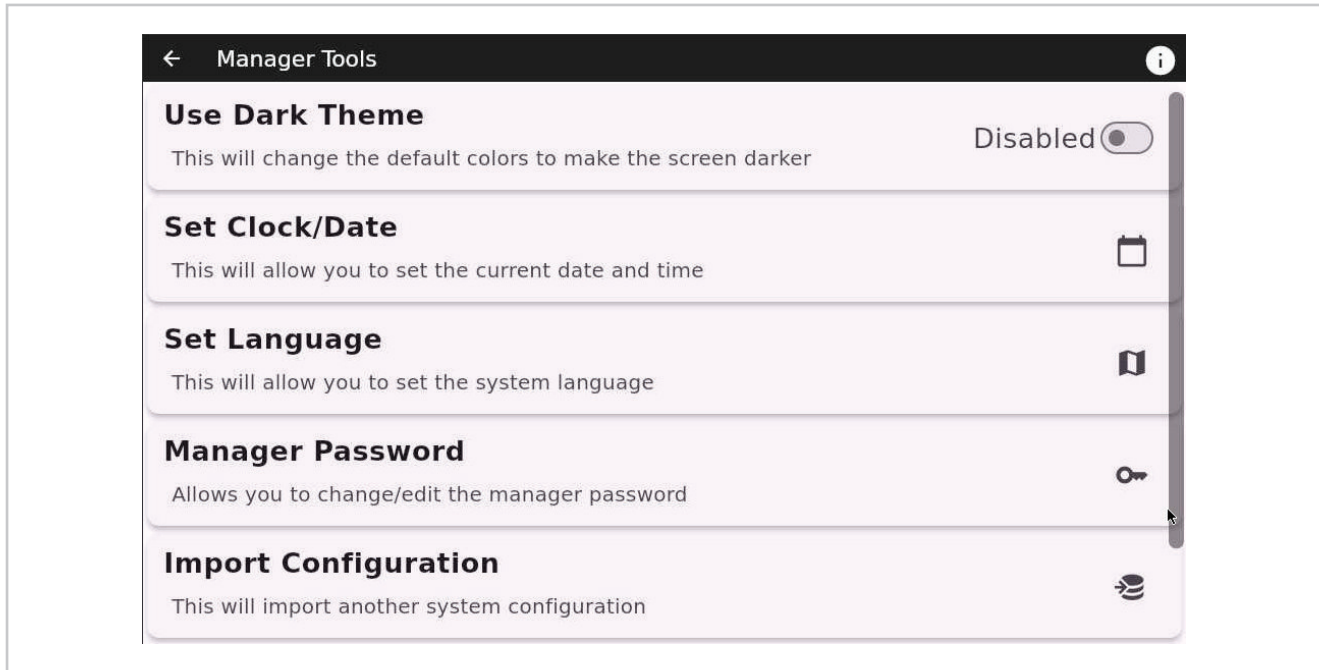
Manager Tools

Use Dark Theme
This will change the default colors to make the screen darker
Disabled

Set Clock/Date
This will allow you to set the current date and time

Set Language
This will allow you to set the system language

Manager Password
Allows you to change/edit the manager password

Import Configuration
This will import another system configuration